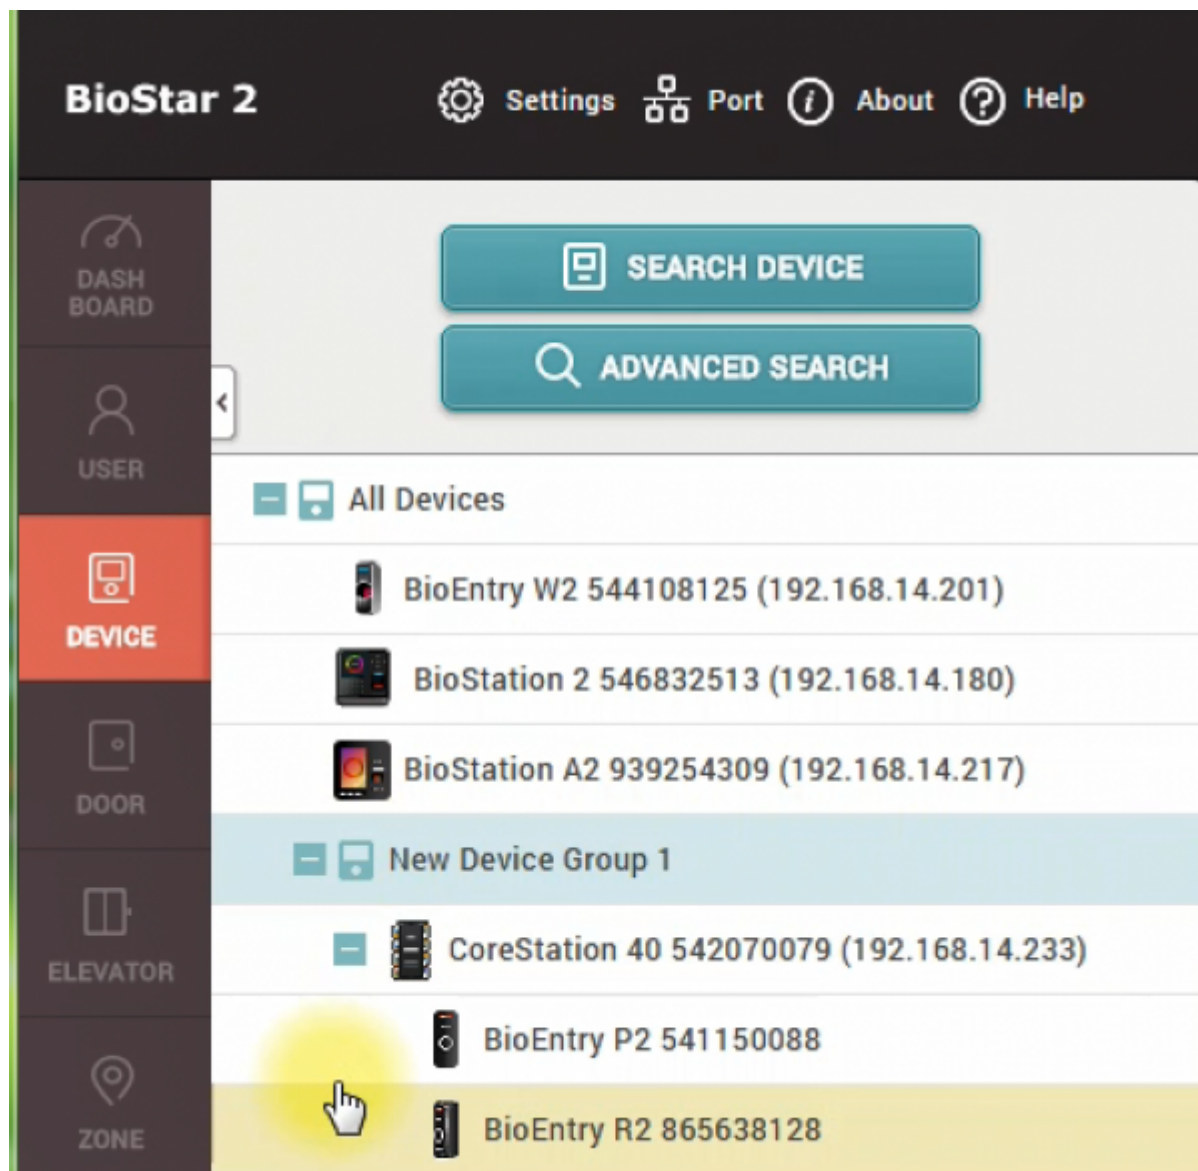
BioStar 2

Settings Port About Help

DASH BOARD

USER

DEVICE

DOOR

ELEVATOR

ZONE

SEARCH DEVICE

ADVANCED SEARCH

All Devices

BioEntry W2 544108125 (192.168.14.201)

BioStation 2 546832513 (192.168.14.180)

BioStation A2 939254309 (192.168.14.217)

New Device Group 1

CoreStation 40 542070079 (192.168.14.233)

BioEntry P2 541150088

BioEntry R2 865638128